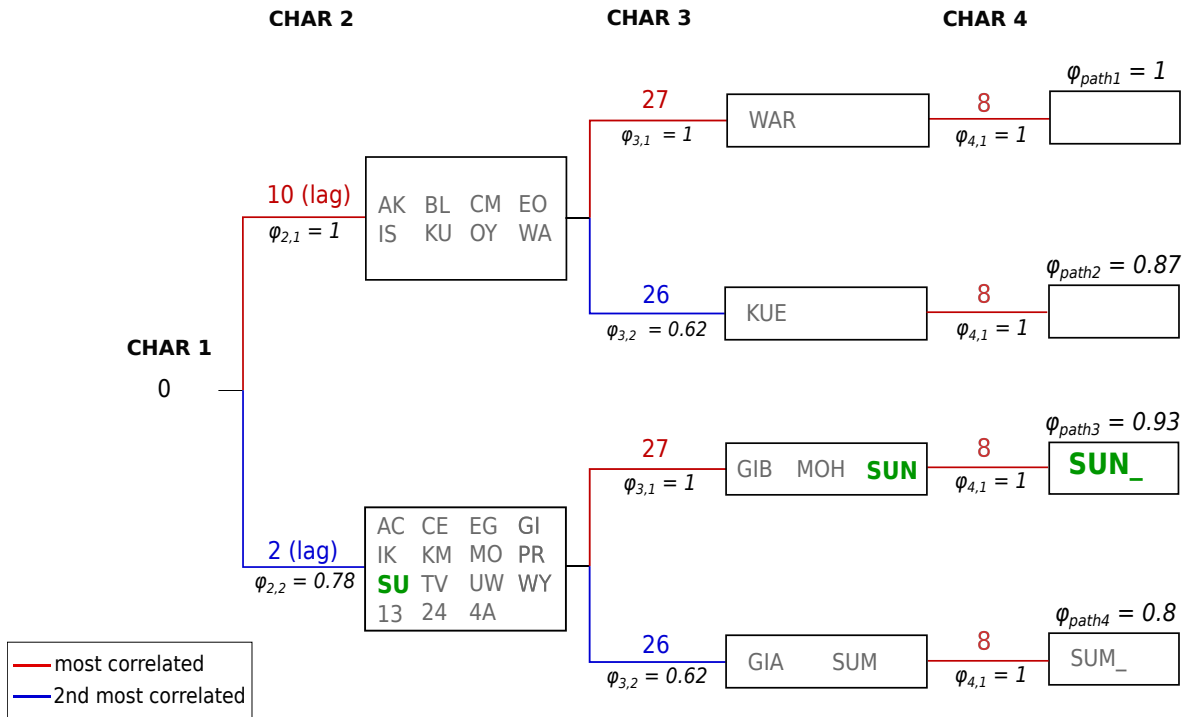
CHAR 2

CHAR 3

CHAR 4

CHAR 1

0

10 (lag)
$φ_{2,1} = 1$

AK BL CM EO
IS KU OY WA

2 (lag)
$φ_{2,2} = 0.78$

AC CE EG GI
IK KM MO PR
SU TV UW WY
13 24 4A

27
$φ_{3,1} = 1$

WAR

26
$φ_{3,2} = 0.62$

KUE

27
$φ_{3,1} = 1$

GIB MOH SUN

26
$φ_{3,2} = 0.62$

GIA SUM

8
$φ_{4,1} = 1$

$φ_{path1} = 1$

8
$φ_{4,1} = 1$

$φ_{path2} = 0.87$

8
$φ_{4,1} = 1$

$φ_{path3} = 0.93$

SUN_

8
$φ_{4,1} = 1$

$φ_{path4} = 0.8$

SUM_

most correlated
2nd most correlated